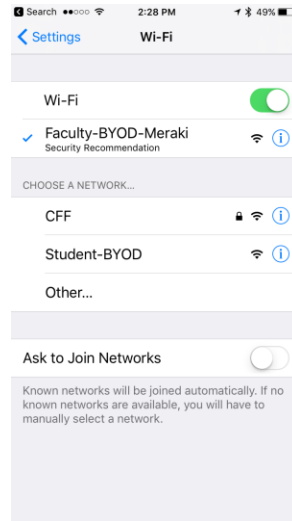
Search ●●○○○ 2:28 PM 49%

< Settings Wi-Fi

Wi-Fi

Faculty-BYOD-Meraki
Security Recommendation

CHOOSE A NETWORK...

CFF

Student-BYOD

Other...

Ask to Join Networks

Known networks will be joined automatically. If no known networks are available, you will have to manually select a network.